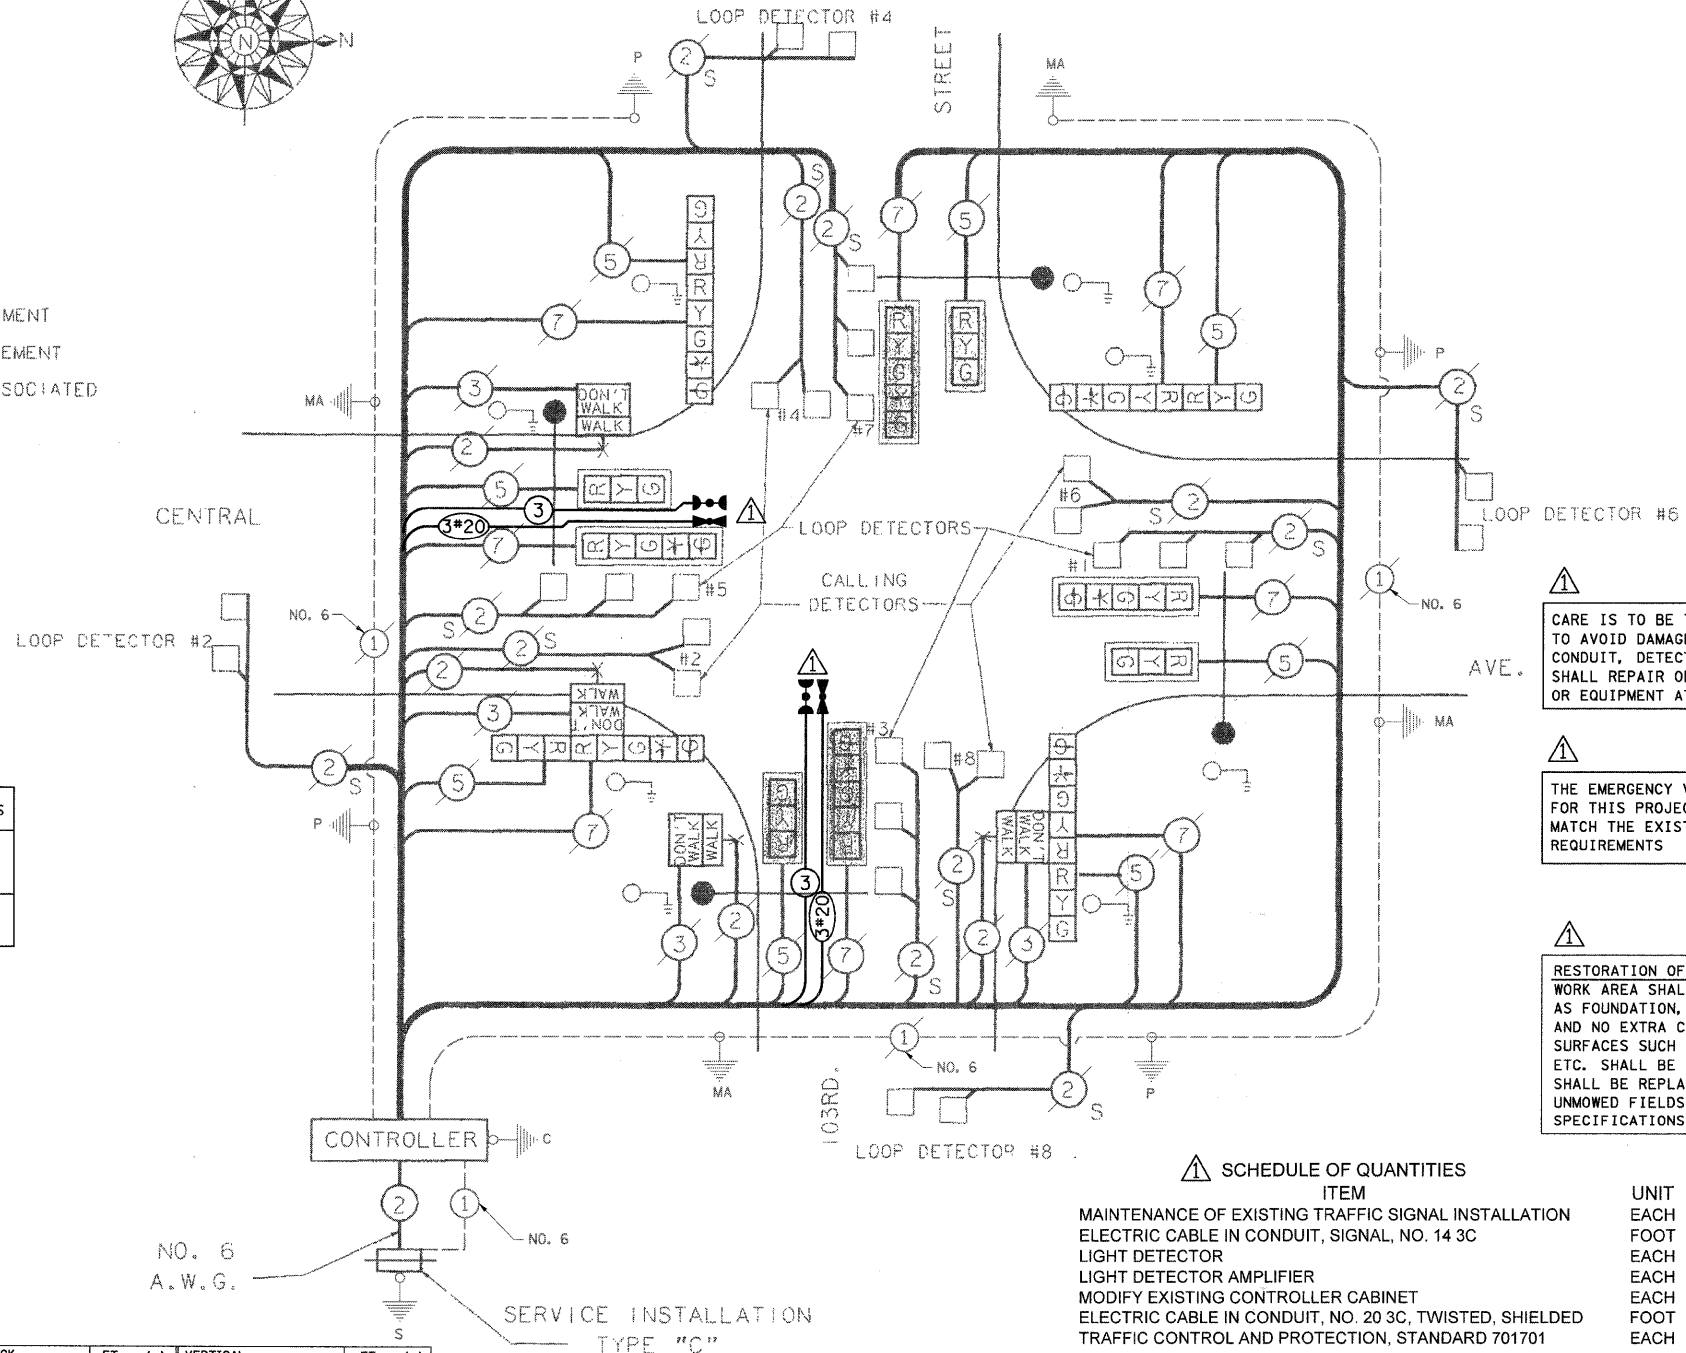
N

LOOP DETECTOR #4

STREET

P

MA

S

MENT
EMENT
SOCIATED

MA

DON'T WALK
WALK

G Y R R Y G G

R Y G G

R Y G

#4
#7

CENTRAL

3#20

R Y G

R Y G

LOOP DETECTORS

#5

CALLING DETECTORS

#6

#1

LOOP DETECTOR #6

NO. 6

LOOP DETECTOR #2

#2

#3

#8

AVE.

MA

P

DON'T WALK
WALK

NO. 6

CARE IS TO BE
TO AVOID DAMAG
CONDUIT, DETEC
SHALL REPAIR O
OR EQUIPMENT A

THE EMERGENCY
FOR THIS PROJE
MATCH THE EXIS
REQUIREMENTS

RESTORATION OF
WORK AREA SHAL
AS FOUNDATION,
AND NO EXTRA C
SURFACES SUCH
ETC. SHALL BE
SHALL BE REPLA
UNMOWED FIELDS
SPECIFICATIONS

MA

103RD.

LOOP DETECTOR #8

CONTROLLER

C

NO. 6

NO. 6
A.W.G.

S

SERVICE INSTALLATION
TYPE "C"

SCHEDULE OF QUANTITIES

| ITEM | UNIT |
|---|---|
| MAINTENANCE OF EXISTING TRAFFIC SIGNAL INSTALLATION | EACH |
| ELECTRIC CABLE IN CONDUIT, SIGNAL, NO. 14 3C | FOOT |
| LIGHT DETECTOR | EACH |
| LIGHT DETECTOR AMPLIFIER | EACH |
| MODIFY EXISTING CONTROLLER CABINET | EACH |
| ELECTRIC CABLE IN CONDUIT, NO. 20 3C, TWISTED, SHIELDED | FOOT |
| TRAFFIC CONTROL AND PROTECTION, STANDARD 701701 | EACH |